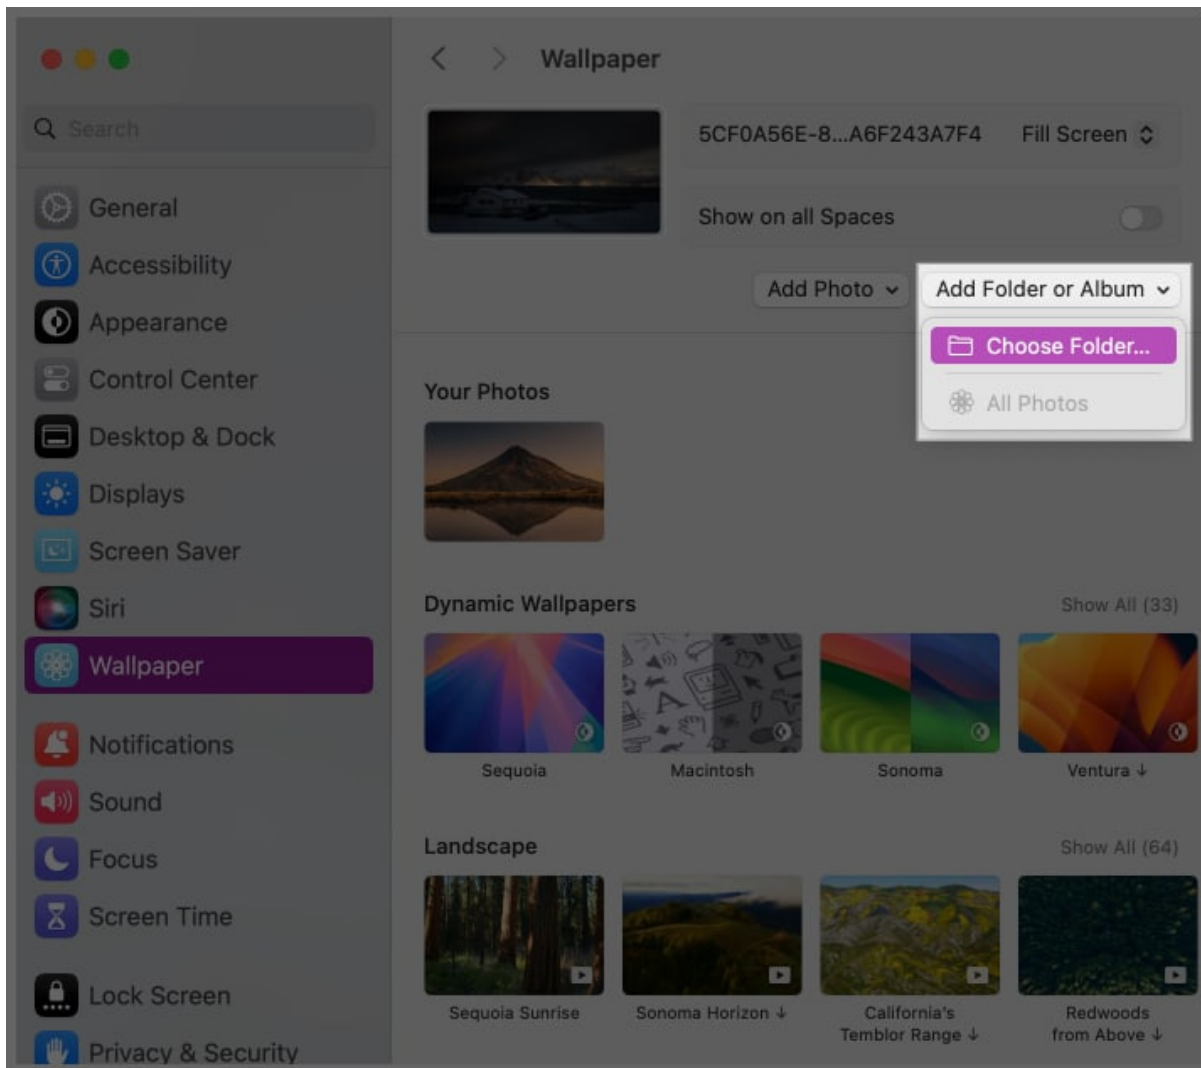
Search

General
Accessibility
Appearance
Control Center
Desktop & Dock
Displays
Screen Saver
Siri
Wallpaper

Notifications
Sound
Focus
Screen Time

Lock Screen
Privacy & Security

Wallpaper

5CF0A56E-8...A6F243A7F4 Fill Screen

Show on all Spaces

Add Photo
Add Folder or Album
Choose Folder...
All Photos

Your Photos

Dynamic Wallpapers
Show All (33)
Sequoia
Macintosh
Sonoma
Ventura ↓

Landscape
Show All (64)
Sequoia Sunrise
Sonoma Horizon ↓
California's Temblor Range ↓
Redwoods from Above ↓